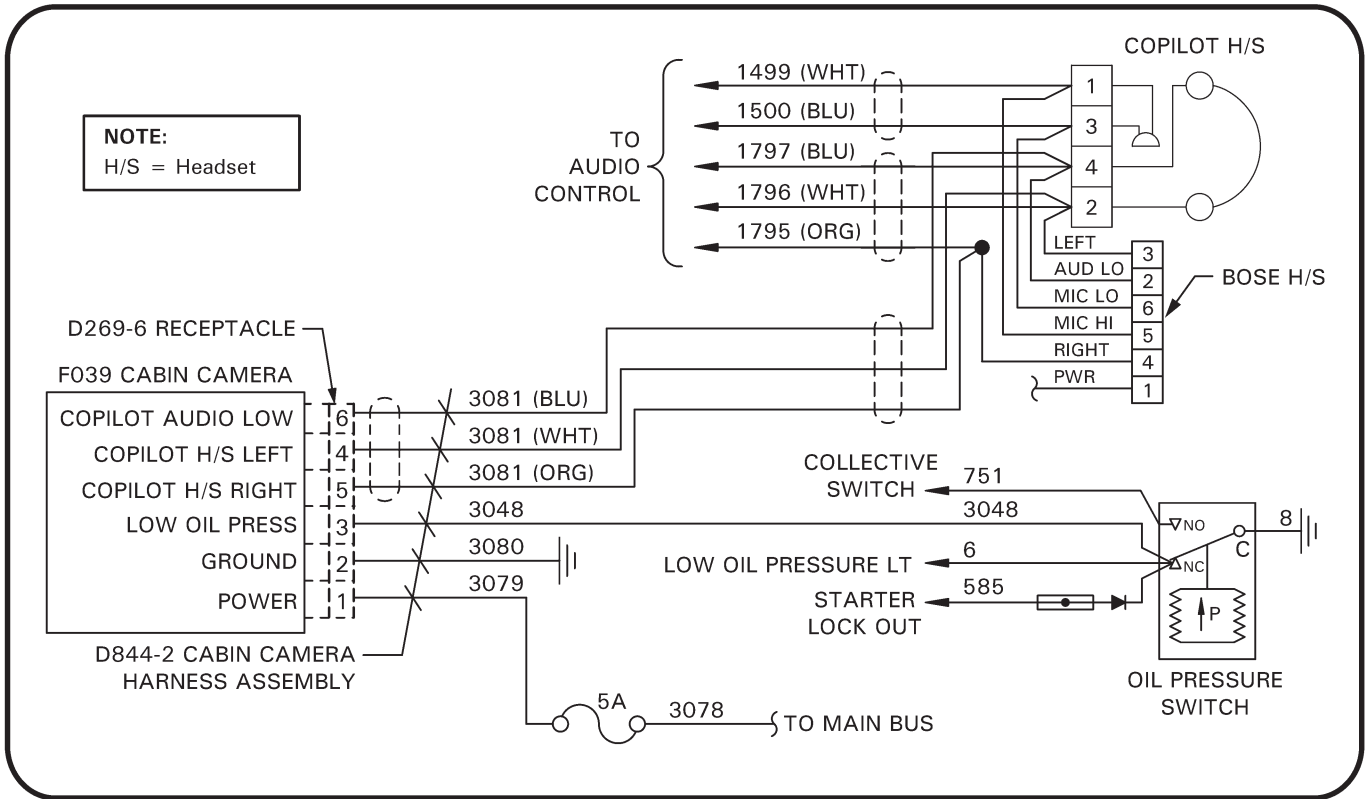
NOTE:
H/S = Headset

TO AUDIO CONTROL

1499 (WHT)
1500 (BLU)
1797 (BLU)
1796 (WHT)
1795 (ORG)

COPILOT H/S

1
3
4
2

LEFT 3
AUD LO 2
MIC LO 6
MIC HI 5
RIGHT 4
PWR 1

BOSE H/S

D269-6 RECEPTACLE

F039 CABIN CAMERA

COPILOT AUDIO LOW 6
COPILOT H/S LEFT 4
COPILOT H/S RIGHT 5
LOW OIL PRESS 3
GROUND 2
POWER 1

3081 (BLU)
3081 (WHT)
3081 (ORG)
3048
3080
3079

COLLECTIVE SWITCH
751
3048
NO
NC
C
8
LOW OIL PRESSURE LT
6
STARTER LOCK OUT
585
P
OIL PRESSURE SWITCH

D844-2 CABIN CAMERA HARNESS ASSEMBLY

5A
3078
TO MAIN BUS